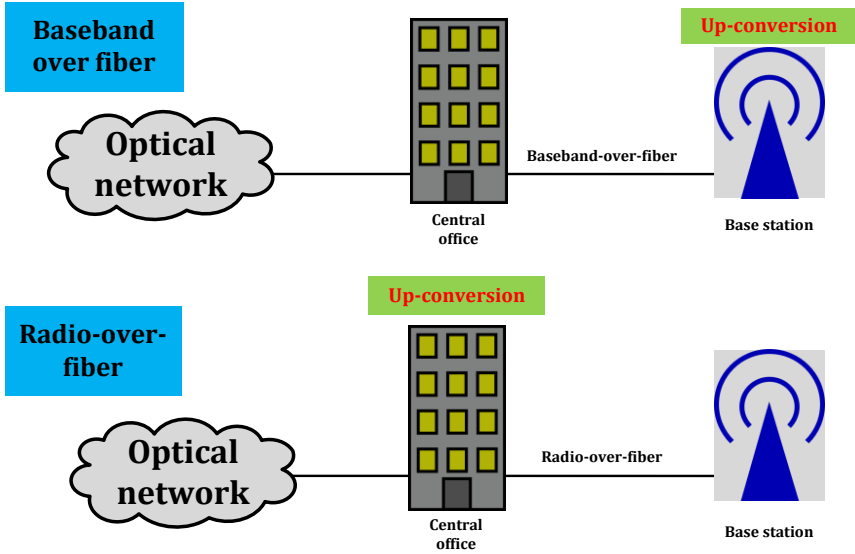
Baseband over fiber

Up-conversion

Optical network

Baseband-over-fiber

Central office

Base station

Up-conversion

Radio-over-fiber

Optical network

Radio-over-fiber

Central office

Base station